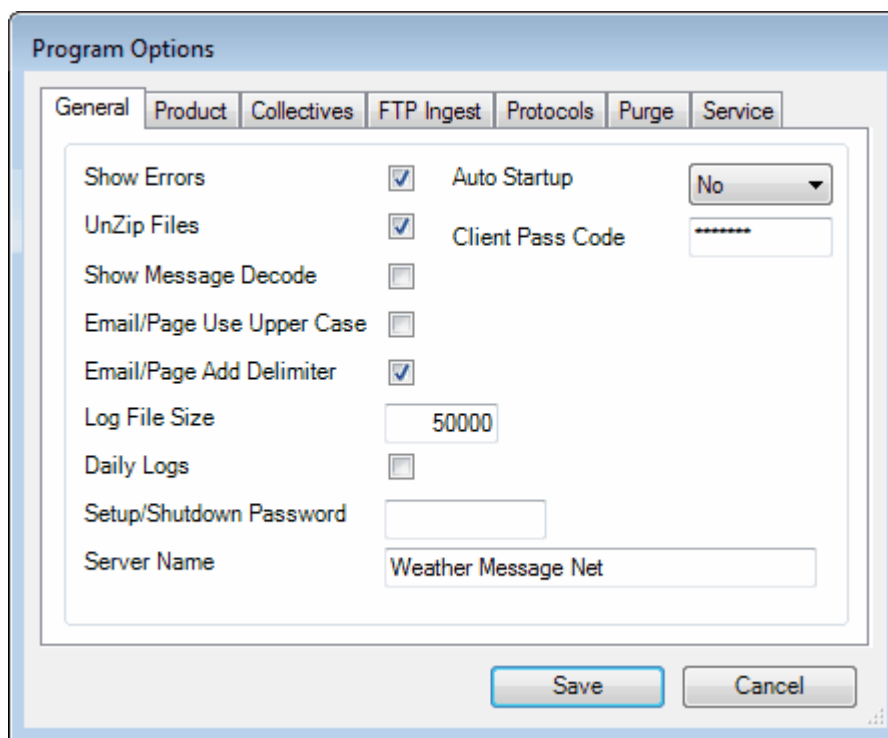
Program Options

General | Product | Collectives | FTP Ingest | Protocols | Purge | Service

Show Errors
Auto Startup
No
UnZip Files
Client Pass Code
********
Show Message Decode
Email/Page Use Upper Case
Email/Page Add Delimiter
Log File Size
50000
Daily Logs
Setup/Shutdown Password
Server Name
Weather Message Net

Save
Cancel